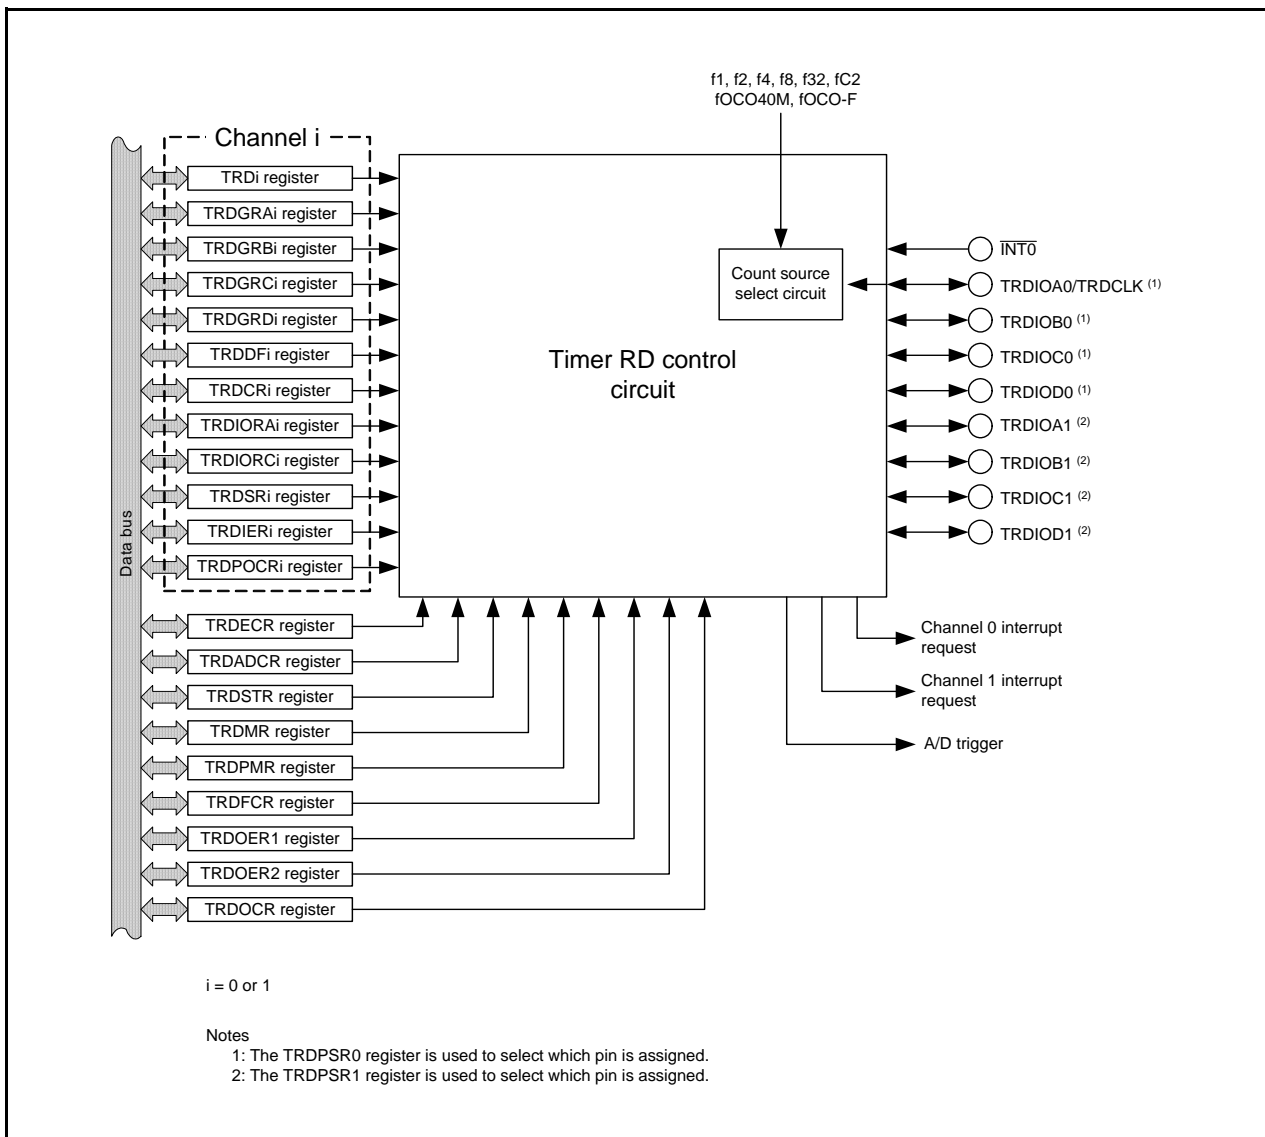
f1, f2, f4, f8, f32, fC2
fOCO40M, fOCO-F

Channel i

TRDi register
TRDGRAi register
TRDGRBi register
TRDGRCi register
TRDGRDi register
TRDDFi register
TRDCRi register
TRDIORAi register
TRDIORCi register
TRDSRi register
TRDIERi register
TRDPOCRi register

Data bus

Timer RD control circuit

Count source select circuit

$\overline{INT0}$
TRDIOA0/TRDCLK $^{(1)}$
TRDIOB0 $^{(1)}$
TRDIOC0 $^{(1)}$
TRDIOD0 $^{(1)}$
TRDIOA1 $^{(2)}$
TRDIOB1 $^{(2)}$
TRDIOC1 $^{(2)}$
TRDIOD1 $^{(2)}$

TRDECR register
TRDADCR register
TRDSTR register
TRDMR register
TRDPMR register
TRDFCR register
TRDOER1 register
TRDOER2 register
TRDOCR register

Channel 0 interrupt request
Channel 1 interrupt request
A/D trigger

i = 0 or 1

Notes
1: The TRDPSR0 register is used to select which pin is assigned.
2: The TRDPSR1 register is used to select which pin is assigned.